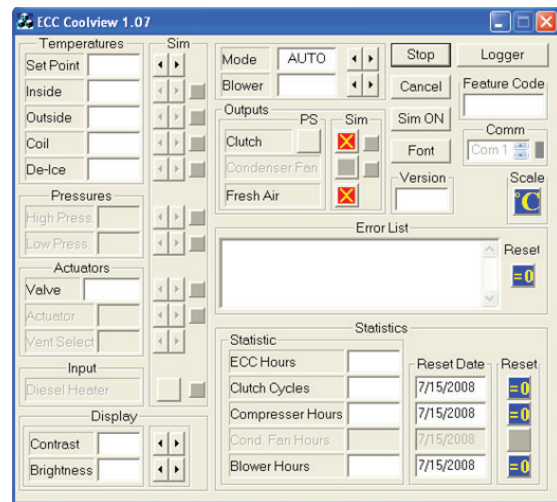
ECC Coolview 1.07

Temperatures
Set Point
Inside
Outside
Coil
De-Ice

Sim

Pressures
High Press.
Low Press.

Actuators
Valve
Actuator
Vent Select

Input
Diesel Heater

Display
Contrast
Brightness

Mode AUTO
Blower

Outputs
PS
Sim
Clutch
Condenser Fan
Fresh Air

Stop
Cancel
Sim ON
Font
Version

Logger
Feature Code
Comm
Com 1
Scale
°C

Error List
Reset
=0

Statistics
Statistic
ECC Hours
Clutch Cycles
Compresser Hours
Cond. Fan Hours
Blower Hours

Reset Date
7/15/2008
7/15/2008
7/15/2008
7/15/2008

Reset
=0
=0
=0